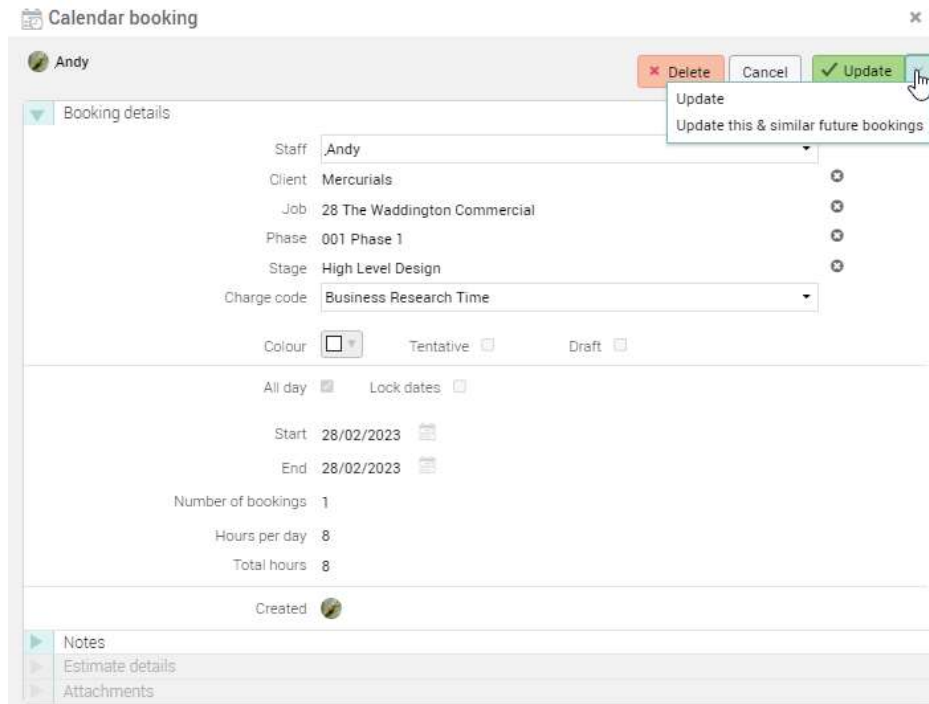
Calendar booking

×

Andy

× Delete

Cancel

✓ Update

Update

Update this & similar future bookings

Booking details

Staff ,Andy

Client Mercurials

Job 28 The Waddington Commercial

Phase 001 Phase 1

Stage High Level Design

Charge code Business Research Time

Colour

Tentative

Draft

All day

Lock dates

Start 28/02/2023

End 28/02/2023

Number of bookings 1

Hours per day 8

Total hours 8

Created

Notes

Estimate details

Attachments